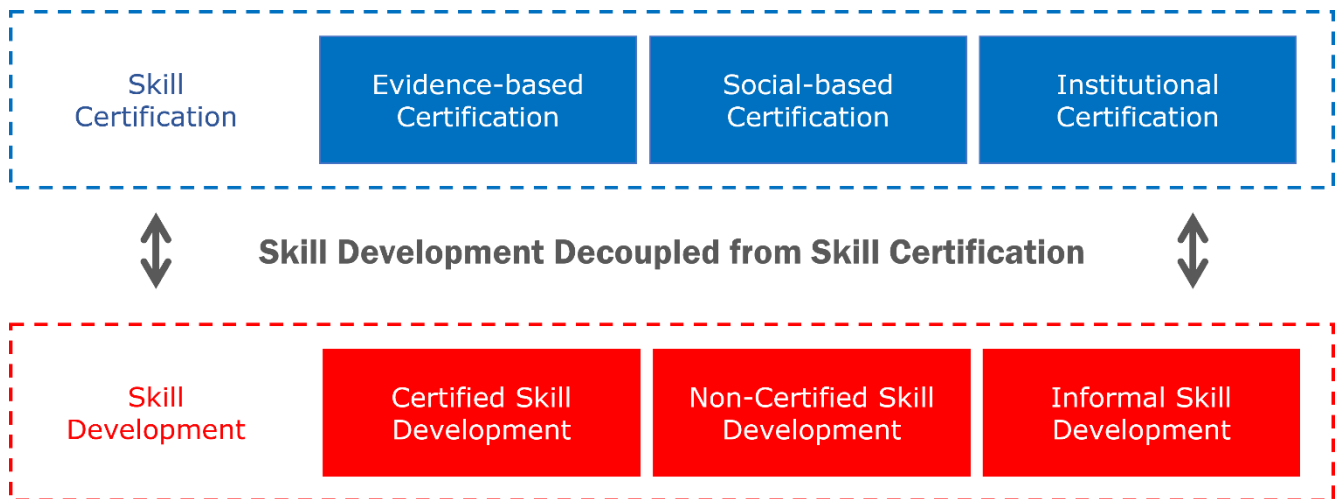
Skill Certification

Evidence-based Certification

Social-based Certification

Institutional Certification

Skill Development Decoupled from Skill Certification

Skill Development

Certified Skill Development

Non-Certified Skill Development

Informal Skill Development